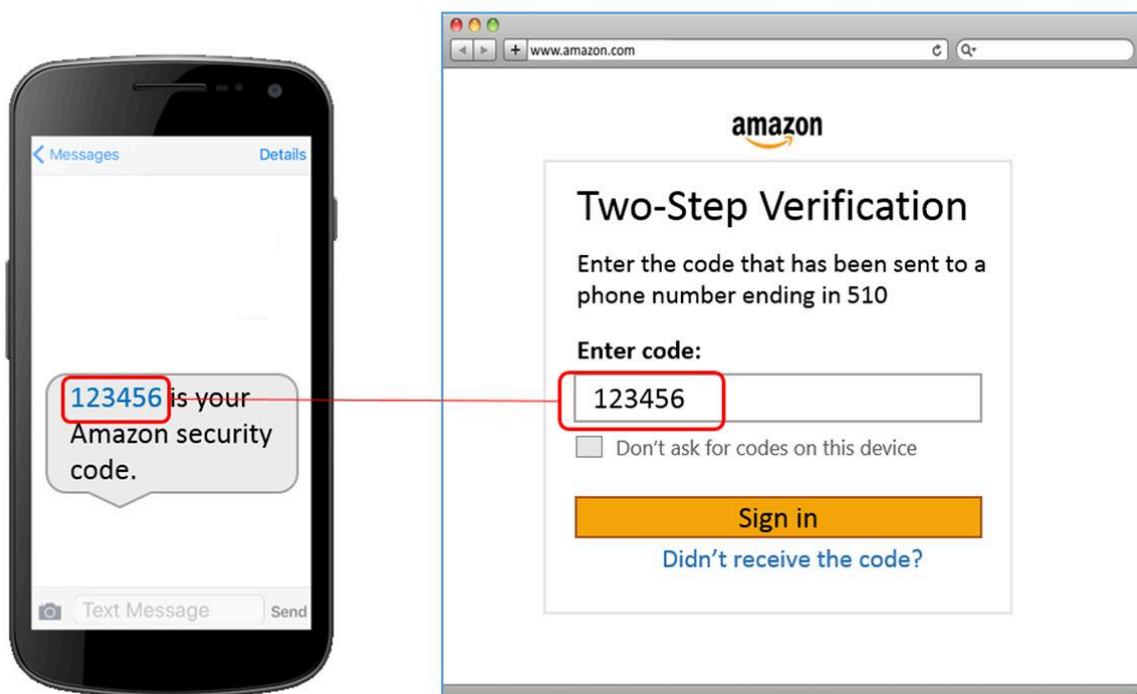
Messages
Details

123456 is your Amazon security code.

Text Message
Send

www.amazon.com

amazon

Two-Step Verification

Enter the code that has been sent to a phone number ending in 510

Enter code:

123456

Don't ask for codes on this device

Sign in

Didn't receive the code?